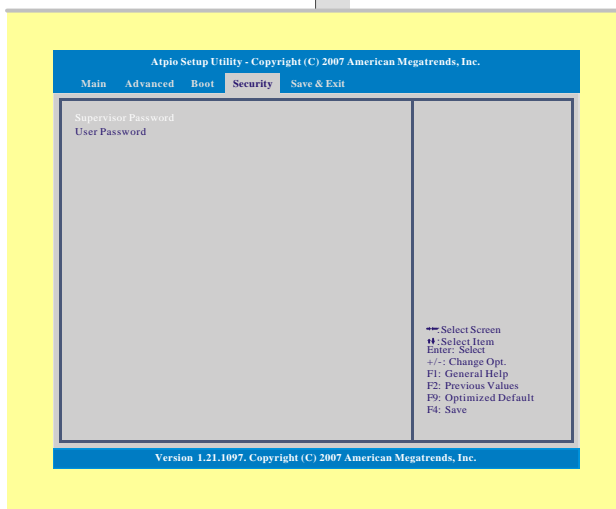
Atpio Setup Utility - Copyright (C) 2007 American Megatrends, Inc.

Main Advanced Boot Security Save & Exit

Supervisor Password
User Password

←→:Select Screen
↑↓:Select Item
Enter: Select
+/-: Change Opt.
F1: General Help
F2: Previous Values
F9: Optimized Default
F4: Save

Version 1.21.1097. Copyright (C) 2007 American Megatrends, Inc.